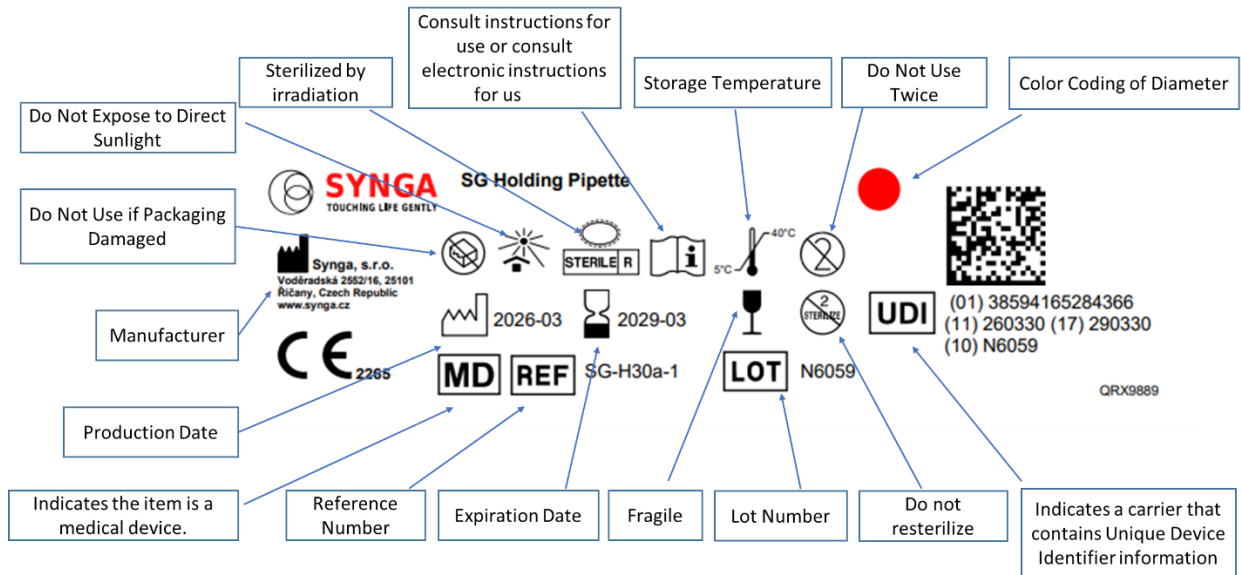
Consult instructions for use or consult electronic instructions for us

Sterilized by irradiation

Storage Temperature

Do Not Use Twice

Color Coding of Diameter

Do Not Expose to Direct Sunlight

SYNGA
TOUCHING LIFE GENTLY

SG Holding Pipette

Do Not Use if Packaging Damaged

STERILE R

40°C
5°C

Synga, s.r.o.
Voděradská 2552/16, 25101
Říčany, Czech Republic
www.synga.cz

2026-03

2029-03

2
STERILIZE

UDI

(01) 38594165284366
(11) 260330 (17) 290330
(10) N6059

Manufacturer

CE 2265

MD

REF

SG-H30a-1

LOT

N6059

QRX9889

Production Date

Indicates the item is a medical device.

Reference Number

Expiration Date

Fragile

Lot Number

Do not resterilize

Indicates a carrier that contains Unique Device Identifier information